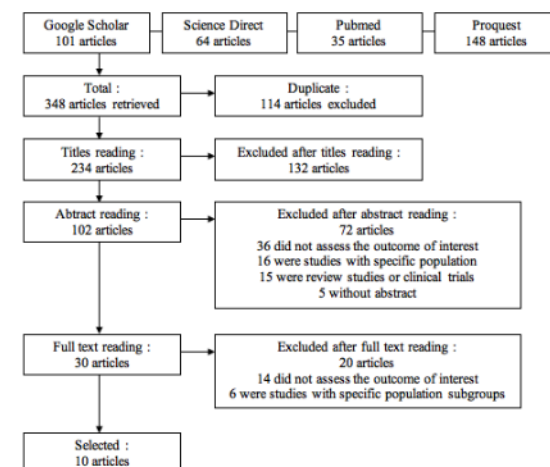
Google Scholar
101 articles

Science Direct
64 articles

Pubmed
35 articles

Proquest
148 articles

Total :
348 articles retrieved

Duplicate :
114 articles excluded

Titles reading :
234 articles

Excluded after titles reading :
132 articles

Abtract reading :
102 articles

Excluded after abstract reading :
72 articles
36 did not assess the outcome of interest
16 were studies with specific population
15 were review studies or clinical trials
5 without abstract

Full text reading :
30 articles

Excluded after full text reading :
20 articles
14 did not assess the outcome of interest
6 were studies with specific population subgroups

Selected :
10 articles